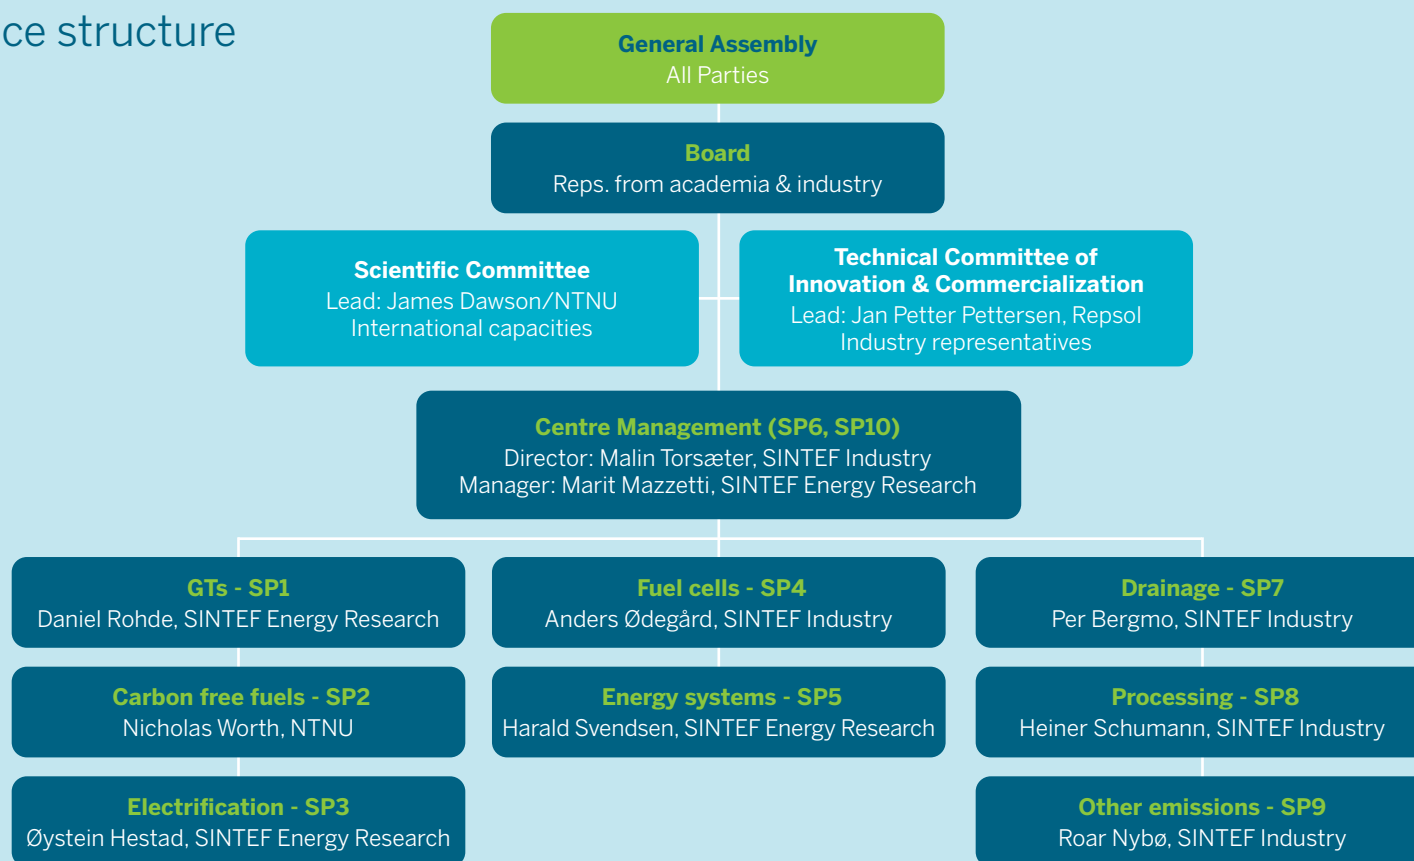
ce structure

General Assembly
All Parties

Board
Reps. from academia & industry

Scientific Committee
Lead: James Dawson/NTNU
International capacities

Technical Committee of Innovation & Commercialization
Lead: Jan Petter Pettersen, Repsol
Industry representatives

Centre Management (SP6, SP10)
Director: Malin Torsæter, SINTEF Industry
Manager: Marit Mazzetti, SINTEF Energy Research

GTs - SP1
Daniel Rohde, SINTEF Energy Research

Fuel cells - SP4
Anders Ødegård, SINTEF Industry

Drainage - SP7
Per Bergmo, SINTEF Industry

Carbon free fuels - SP2
Nicholas Worth, NTNU

Energy systems - SP5
Harald Svendsen, SINTEF Energy Research

Processing - SP8
Heiner Schumann, SINTEF Industry

Electrification - SP3
Øystein Hestad, SINTEF Energy Research

Other emissions - SP9
Roar Nybø, SINTEF Industry